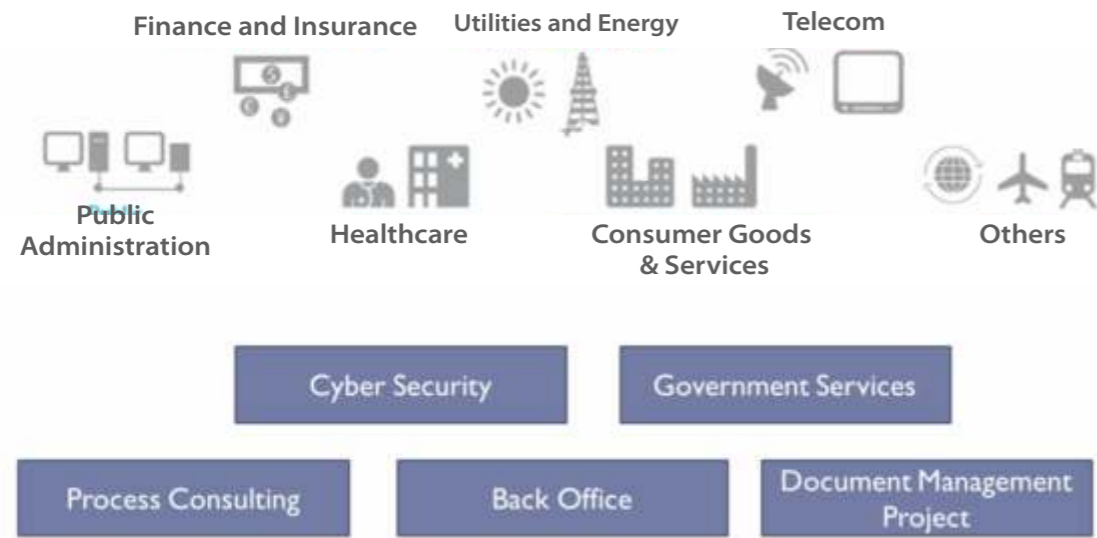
Finance and Insurance

Utilities and Energy

Telecom

Public Administration

Healthcare

Consumer Goods & Services

Others

Cyber Security

Government Services

Process Consulting

Back Office

Document Management Project